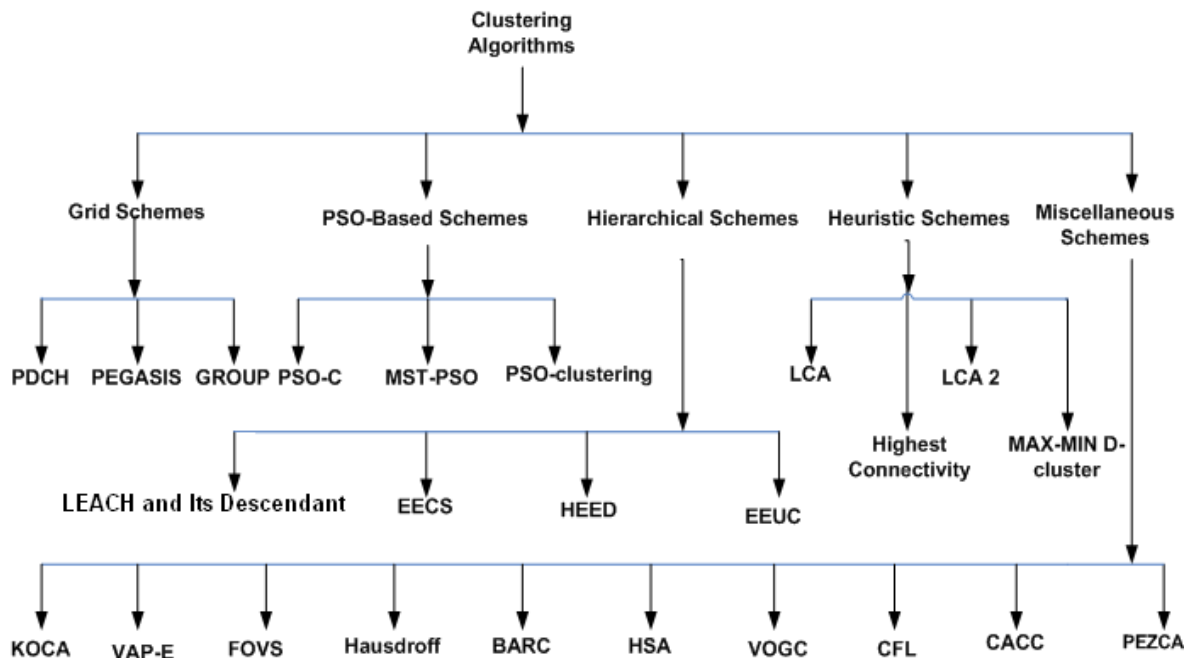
Clustering Algorithms

Grid Schemes

PSO-Based Schemes

Hierarchical Schemes

Heuristic Schemes

Miscellaneous Schemes

PDCH

PEGASIS

GROUP

PSO-C

MST-PSO

PSO-clustering

LCA

LCA 2

Highest Connectivity

MAX-MIN D-cluster

LEACH and Its Descendant

EECS

HEED

EEUC

KOCA

VAP-E

FOVS

Hausdroff

BARC

HSA

VOGC

CFL

CACC

PEZCA